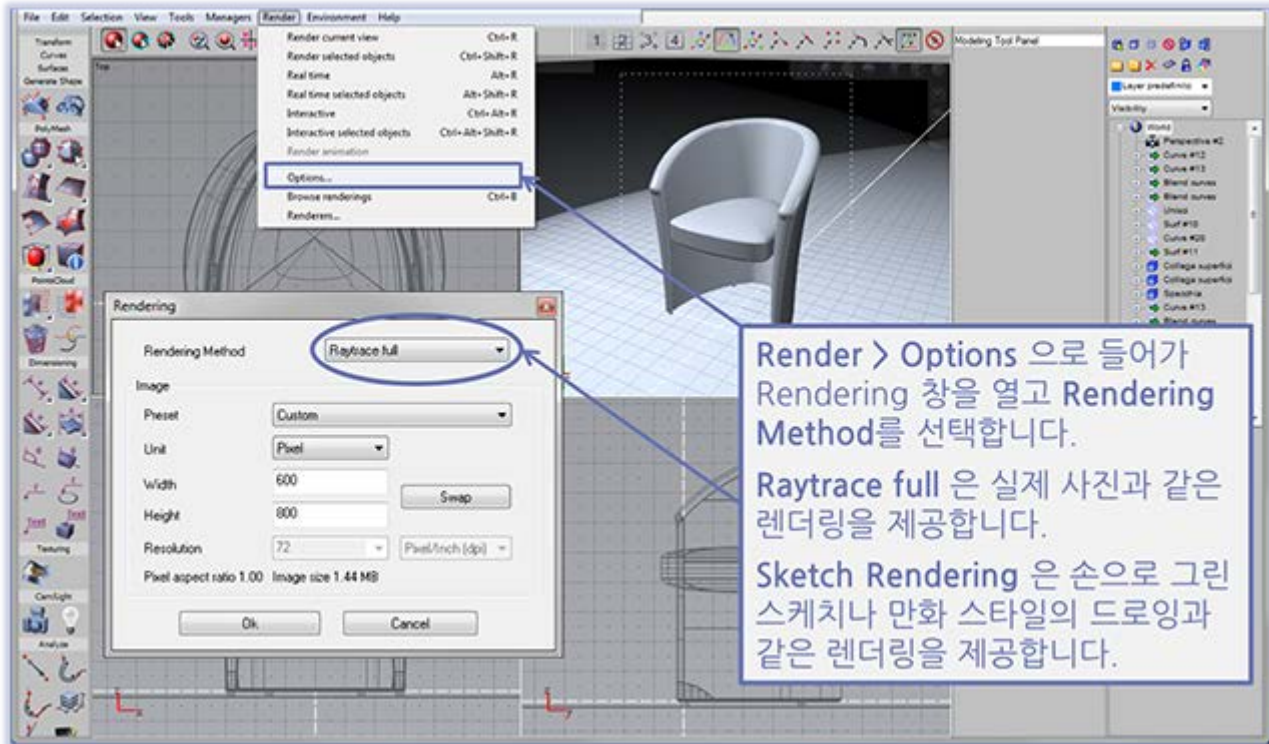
File Edit Selection View Tools Managers Render Environment Help

Transform
Curves
Surfaces
Generate Shape
PolyMesh
PointsCloud
Dimensioning
Texturing
Cam/Light
Analyze

Top

Render current view Ctrl+R
Render selected objects Ctrl+Shift+R
Real time Alt+R
Real time selected objects Alt+Shift+R
Interactive Ctrl+Alt+R
Interactive selected objects Ctrl+Alt+Shift+R
Render animation
Options...
Browse renderings Ctrl+B
Renderers...

Modeling Tool Panel

Layer predefinito
Visibility
World
Perspective #2
Curve #12
Curve #13
Blend curves
Blend curves
Unisci
Surf #10
Curve #20
Surf #11
Collega superfici
Collega superfici
Specchia
Curve #15
Blend curves

Rendering

Rendering Method Raytrace full

Image

Preset Custom

Unit Pixel

Width 600

Height 800

Swap

Resolution 72 Pixel/Inch (dpi)

Pixel aspect ratio 1.00 Image size 1.44 MB

Ok Cancel

Render > Options 으로 들어가 Rendering 창을 열고 Rendering Method를 선택합니다.

Raytrace full 은 실제 사진과 같은 렌더링을 제공합니다.

Sketch Rendering 은 손으로 그린 스케치나 만화 스타일의 드로잉과 같은 렌더링을 제공합니다.